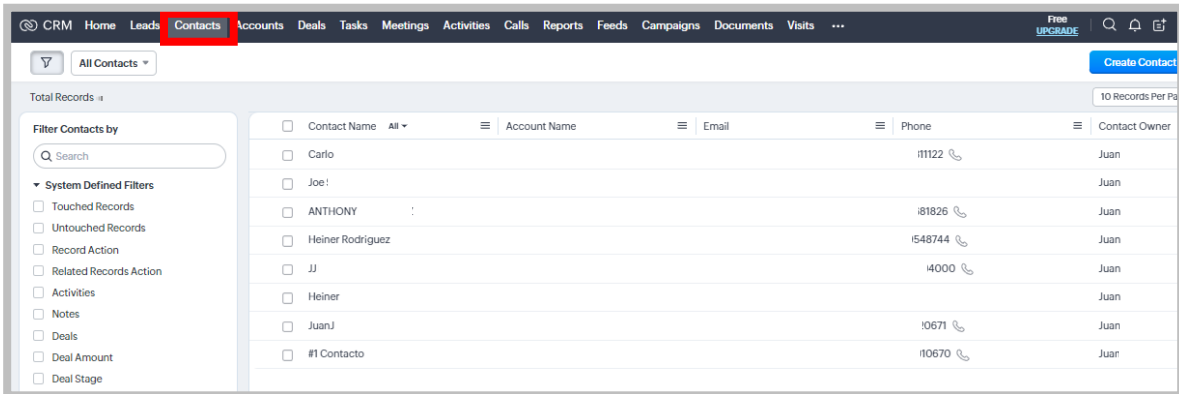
CRM Home Leads Contacts Accounts Deals Tasks Meetings Activities Calls Reports Feeds Campaigns Documents Visits ···

Free UPGRADE

All Contacts

Create Contact

Total Records

10 Records Per Pa

Filter Contacts by

Search

System Defined Filters

Touched Records
Untouched Records
Record Action
Related Records Action
Activities
Notes
Deals
Deal Amount
Deal Stage

| Contact Name All | Account Name | Email | Phone | Contact Owner |
|---|---|---|---|---|
| Carlo | | | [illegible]11122 | Juan |
| Joe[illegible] | | | | Juan |
| ANTHONY | | | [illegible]81826 | Juan |
| Heiner Rodriguez | | | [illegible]548744 | Juan |
| JJ | | | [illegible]4000 | Juan |
| Heiner | | | | Juan |
| JuanJ | | | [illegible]0671 | Juan |
| #1 Contacto | | | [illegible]10670 | Juan |